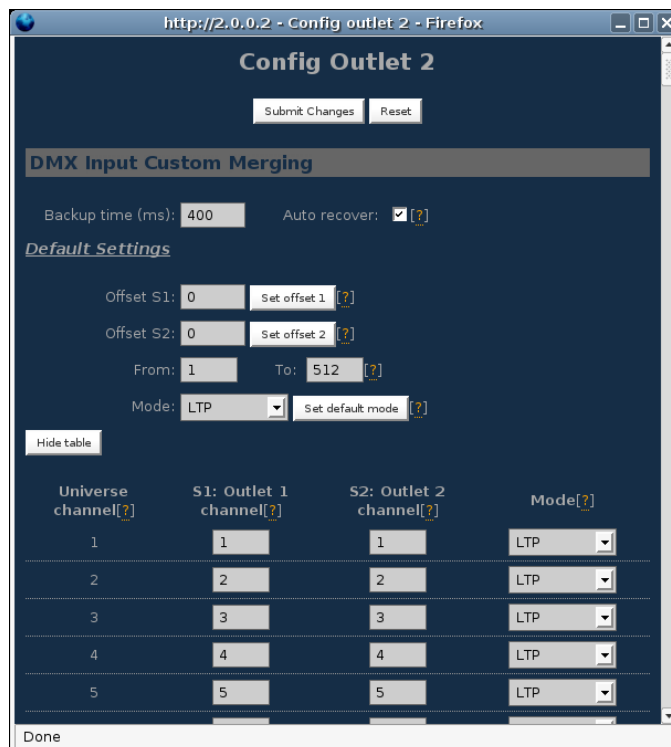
http://2.0.0.2 - Config outlet 2 - Firefox

Config Outlet 2

Submit Changes Reset

DMX Input Custom Merging

Backup time (ms): 400 Auto recover: [?]

Default Settings

Offset S1: 0 Set offset 1 [?]

Offset S2: 0 Set offset 2 [?]

From: 1 To: 512 [?]

Mode: LTP Set default mode [?]

Hide table

| Universe channel[?] | S1: Outlet 1 channel[?] | S2: Outlet 2 channel[?] | Mode[?] |
|---|---|---|---|
| 1 | 1 | 1 | LTP |
| 2 | 2 | 2 | LTP |
| 3 | 3 | 3 | LTP |
| 4 | 4 | 4 | LTP |
| 5 | 5 | 5 | LTP |

Done